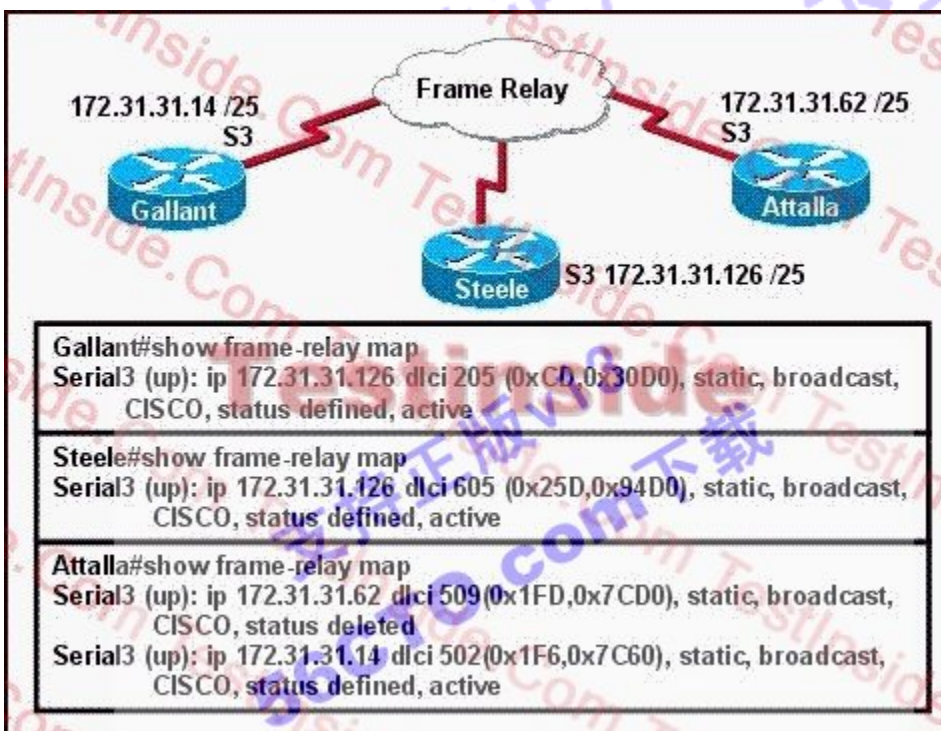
Frame Relay

172.31.31.14 /25
S3

Gallant

172.31.31.62 /25
S3

Attalla

Steele

S3 172.31.31.126 /25

Gallant#show frame-relay map
Serial3 (up): ip 172.31.31.126 dlci 205 (0xCD,0x30D0), static, broadcast, CISCO, status defined, active

Steele#show frame-relay map
Serial3 (up): ip 172.31.31.126 dlci 605 (0x25D,0x94D0), static, broadcast, CISCO, status defined, active

Attalla#show frame-relay map
Serial3 (up): ip 172.31.31.62 dlci 509(0x1FD,0x7CD0), static, broadcast, CISCO, status deleted
Serial3 (up): ip 172.31.31.14 dlci 502(0x1F6,0x7C60), static, broadcast, CISCO, status defined, active